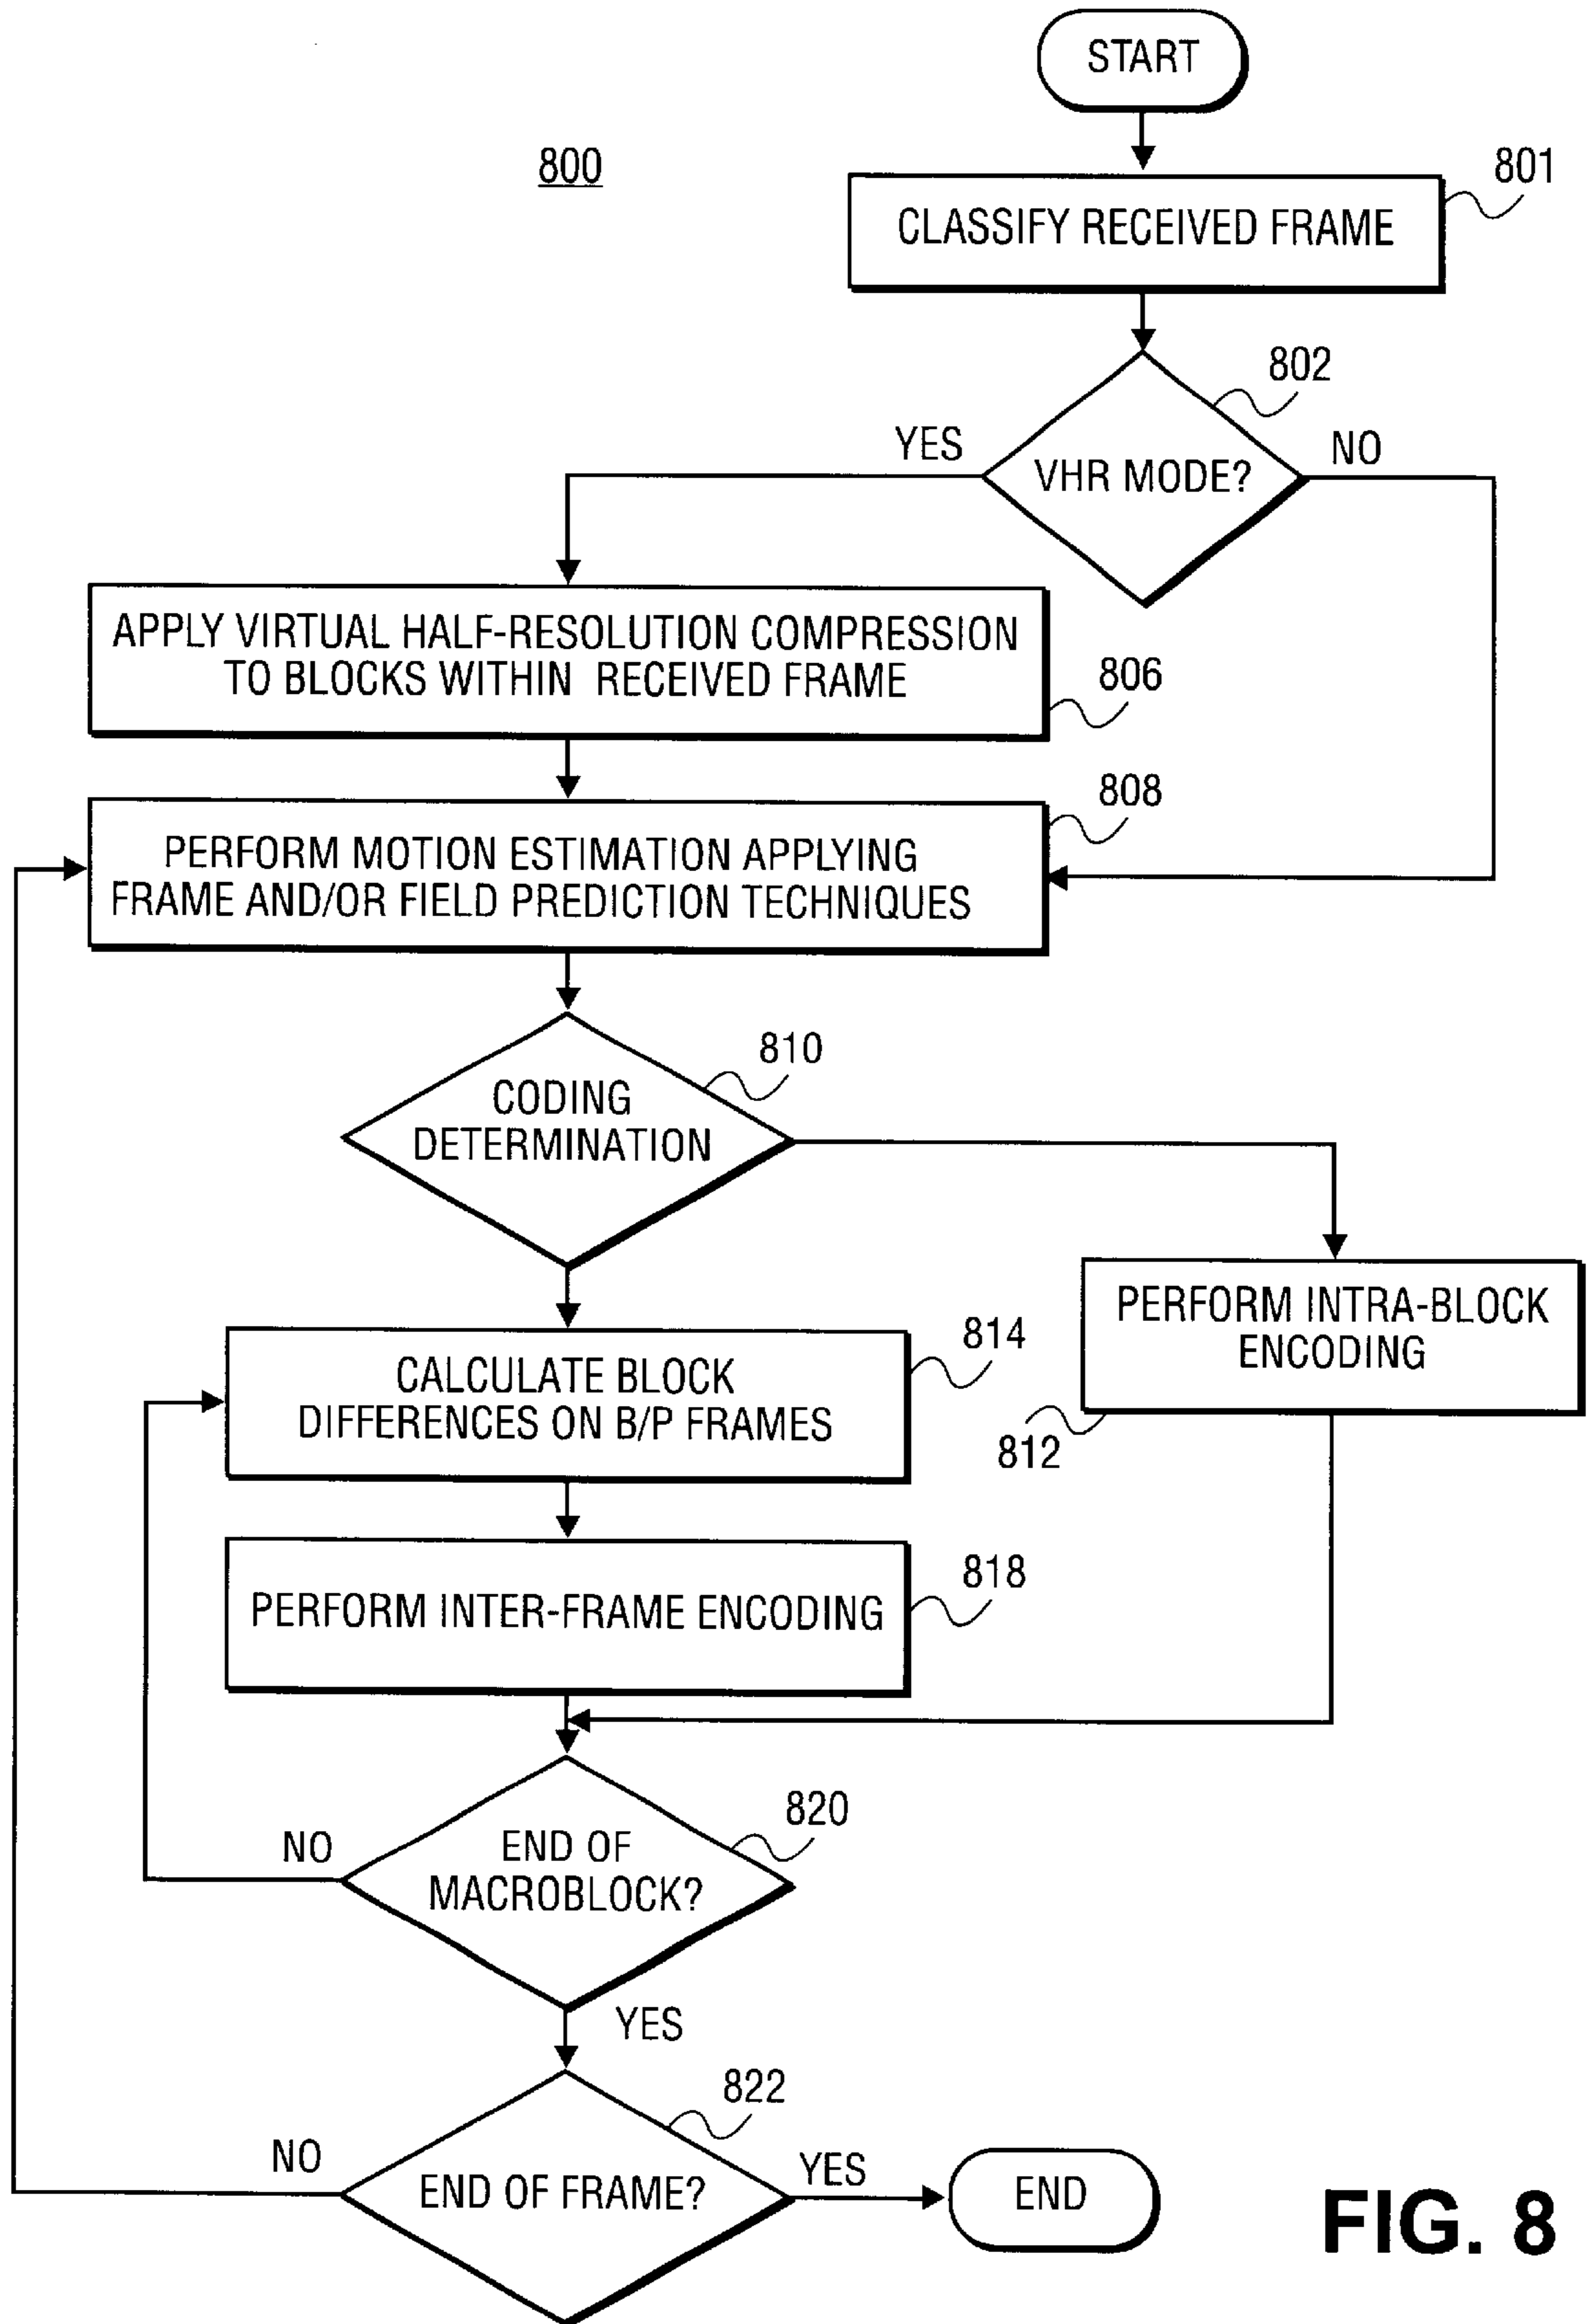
START

800

801

CLASSIFY RECEIVED FRAME

802

YES

VHR MODE?

NO

APPLY VIRTUAL HALF-RESOLUTION COMPRESSION TO BLOCKS WITHIN RECEIVED FRAME

806

808

PERFORM MOTION ESTIMATION APPLYING FRAME AND/OR FIELD PREDICTION TECHNIQUES

810

CODING DETERMINATION

PERFORM INTRA-BLOCK ENCODING

812

814

CALCULATE BLOCK DIFFERENCES ON B/P FRAMES

818

PERFORM INTER-FRAME ENCODING

820

NO

END OF MACROBLOCK?

YES

822

NO

END OF FRAME?

YES

END

FIG. 8